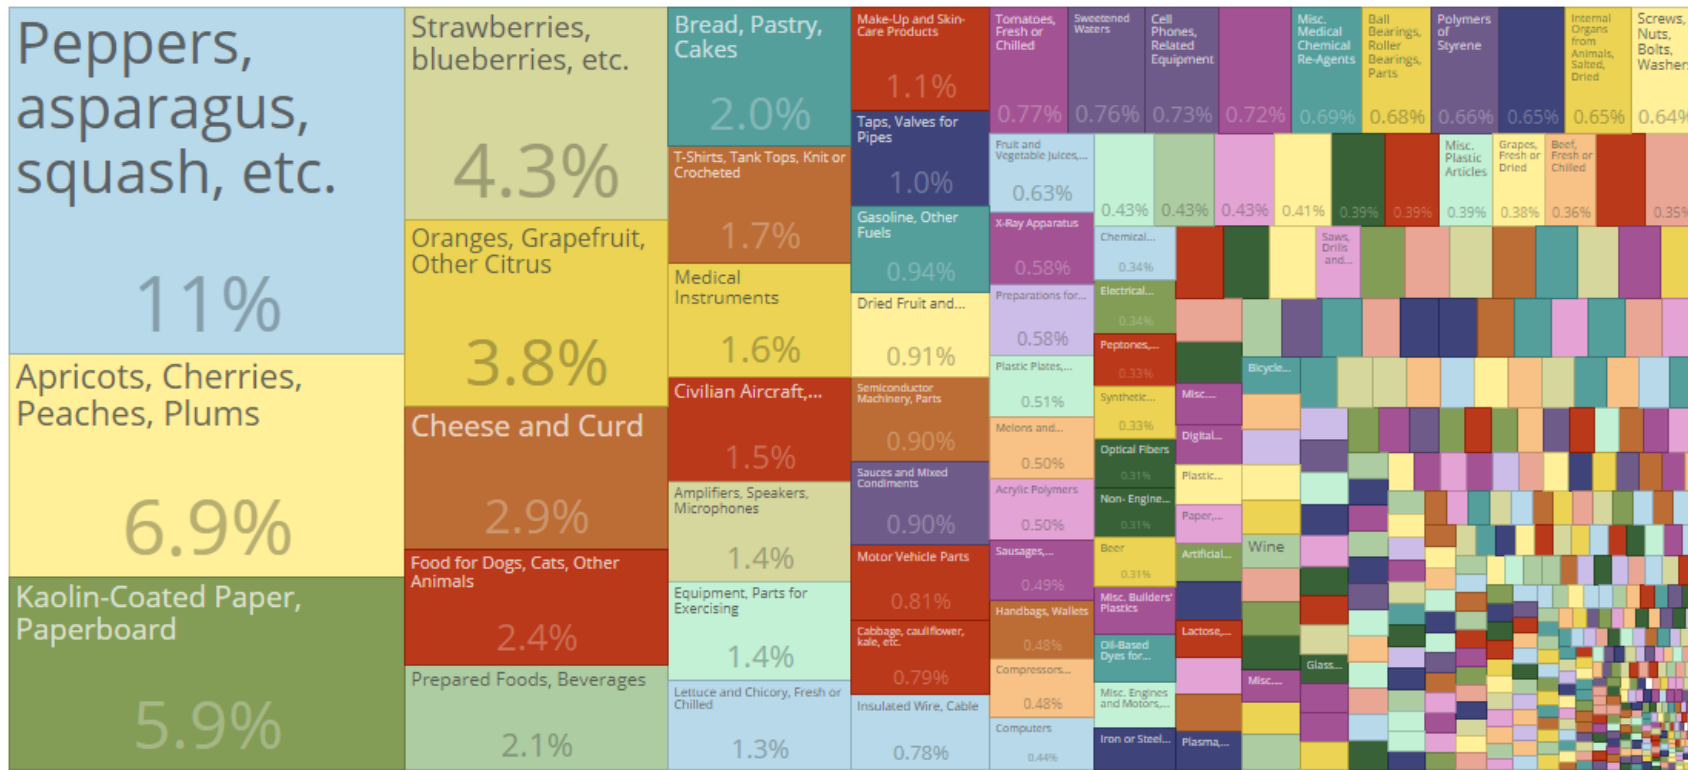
Peppers, asparagus, squash, etc.

11%

Apricots, Cherries, Peaches, Plums

6.9%

Kaolin-Coated Paper, Paperboard

5.9%

Strawberries, blueberries, etc.

4.3%

Oranges, Grapefruit, Other Citrus

3.8%

Cheese and Curd

2.9%

Food for Dogs, Cats, Other Animals

2.4%

Prepared Foods, Beverages

2.1%

Bread, Pastry, Cakes

2.0%

T-Shirts, Tank Tops, Knit or Crocheted

1.7%

Medical Instruments

1.6%

Civilian Aircraft,...

1.5%

Amplifiers, Speakers, Microphones

1.4%

Equipment, Parts for Exercising

1.4%

Lettuce and Chicory, Fresh or Chilled

1.3%

Make-Up and Skin-Care Products

1.1%

Taps, Valves for Pipes

1.0%

Gasoline, Other Fuels

0.94%

Dried Fruit and...

0.91%

Semiconductor Machinery, Parts

0.90%

Sauces and Mixed Condiments

0.90%

Motor Vehicle Parts

0.81%

Cabbage, cauliflower, kale, etc.

0.79%

Insulated Wire, Cable

0.78%

Tomatoes, Fresh or Chilled

0.77%

Sweetened Waters

0.76%

Cell Phones, Related Equipment

0.73%

0.72%

Misc. Medical Chemical Re-Agents

0.69%

Ball Bearings, Roller Bearings, Parts

0.68%

Polymers of Styrene

0.66%

0.65%

Internal Organs from Animals, Salted, Dried

0.65%

Screws, Nuts, Bolts, Washers

0.64%

Fruit and Vegetable Juices,...

0.63%

X-Ray Apparatus

0.58%

Preparations for...

0.58%

Plastic Plates,...

0.51%

Melons and...

0.50%

Acrylic Polymers

0.50%

Sausages,...

0.49%

Handbags, Wallets

0.48%

Compressors...

0.48%

Computers

0.44%

0.43%

0.43%

0.43%

0.41%

0.39%

0.39%

Misc. Plastic Articles

0.39%

Grapes, Fresh or Dried

0.38%

Beef, Fresh or Chilled

0.36%

0.35%

Chemical...

0.34%

Electrical...

0.34%

Peptones,...

0.33%

Synthetic...

0.33%

Optical Fibers

0.31%

Non- Engine...

0.31%

Beer

0.31%

Misc. Builders' Plastics

Oil-Based Dyes for...

Misc. Engines and Motors,...

Iron or Steel...

Saws, Drills and...

Bicycle...

Misc...

Digital...

Plastic...

Paper,...

Artificial...

Wine

Lactose,...

Glass...

Misc...

Plasma,...